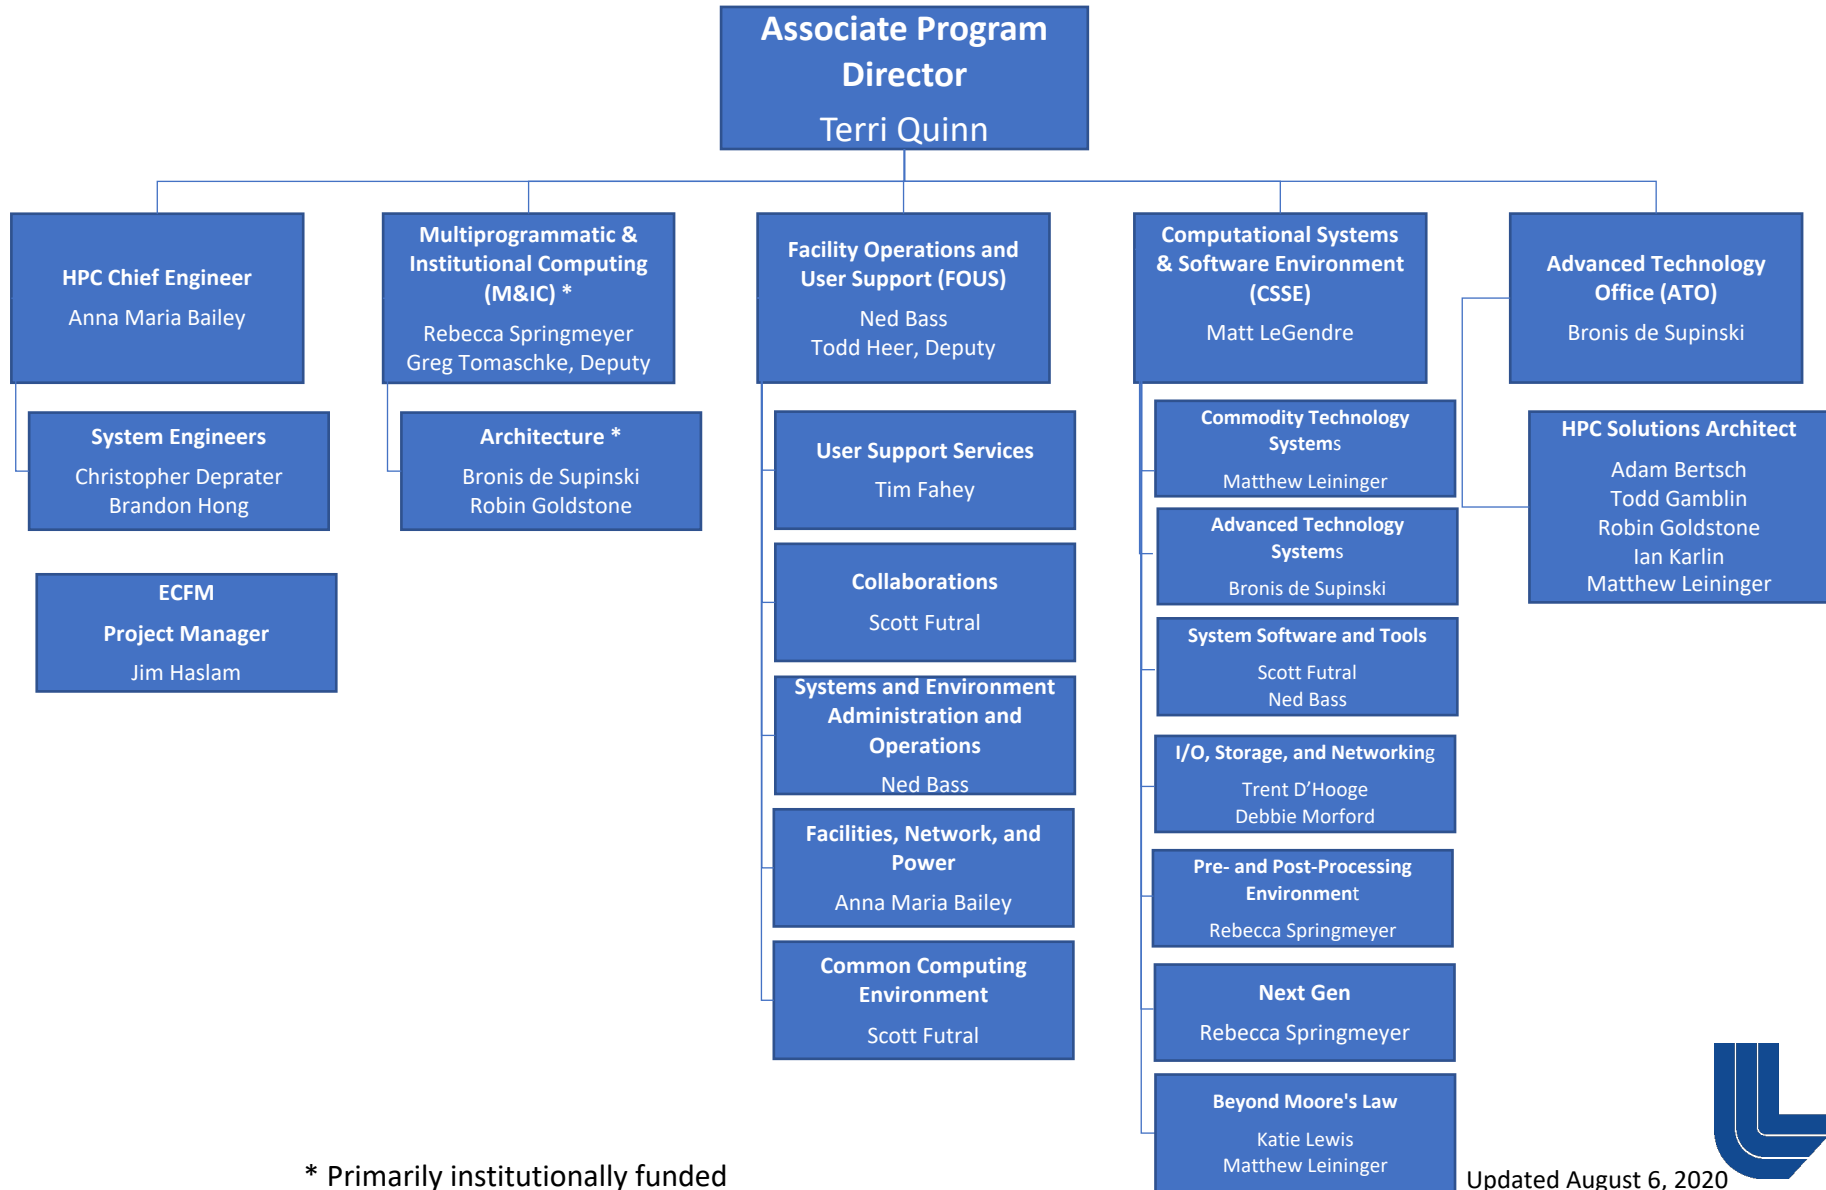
Associate Program Director
Terri Quinn

HPC Chief Engineer
Anna Maria Bailey

System Engineers
Christopher Deprater
Brandon Hong

ECFM
Project Manager
Jim Haslam

Multiprogrammatic & Institutional Computing (M&IC) *
Rebecca Springmeyer
Greg Tomaschke, Deputy

Architecture *
Bronis de Supinski
Robin Goldstone

Facility Operations and User Support (FOUS)
Ned Bass
Todd Heer, Deputy

User Support Services
Tim Fahey

Collaborations
Scott Futral

Systems and Environment Administration and Operations
Ned Bass

Facilities, Network, and Power
Anna Maria Bailey

Common Computing Environment
Scott Futral

Computational Systems & Software Environment (CSSE)
Matt LeGendre

Commodity Technology Systems
Matthew Leininger

Advanced Technology Systems
Bronis de Supinski

System Software and Tools
Scott Futral
Ned Bass

I/O, Storage, and Networking
Trent D'Hooge
Debbie Morford

Pre- and Post-Processing Environment
Rebecca Springmeyer

Next Gen
Rebecca Springmeyer

Beyond Moore's Law
Katie Lewis
Matthew Leininger

Advanced Technology Office (ATO)
Bronis de Supinski

HPC Solutions Architect
Adam Bertsch
Todd Gamblin
Robin Goldstone
Ian Karlin
Matthew Leininger

* Primarily institutionally funded

Updated August 6, 2020